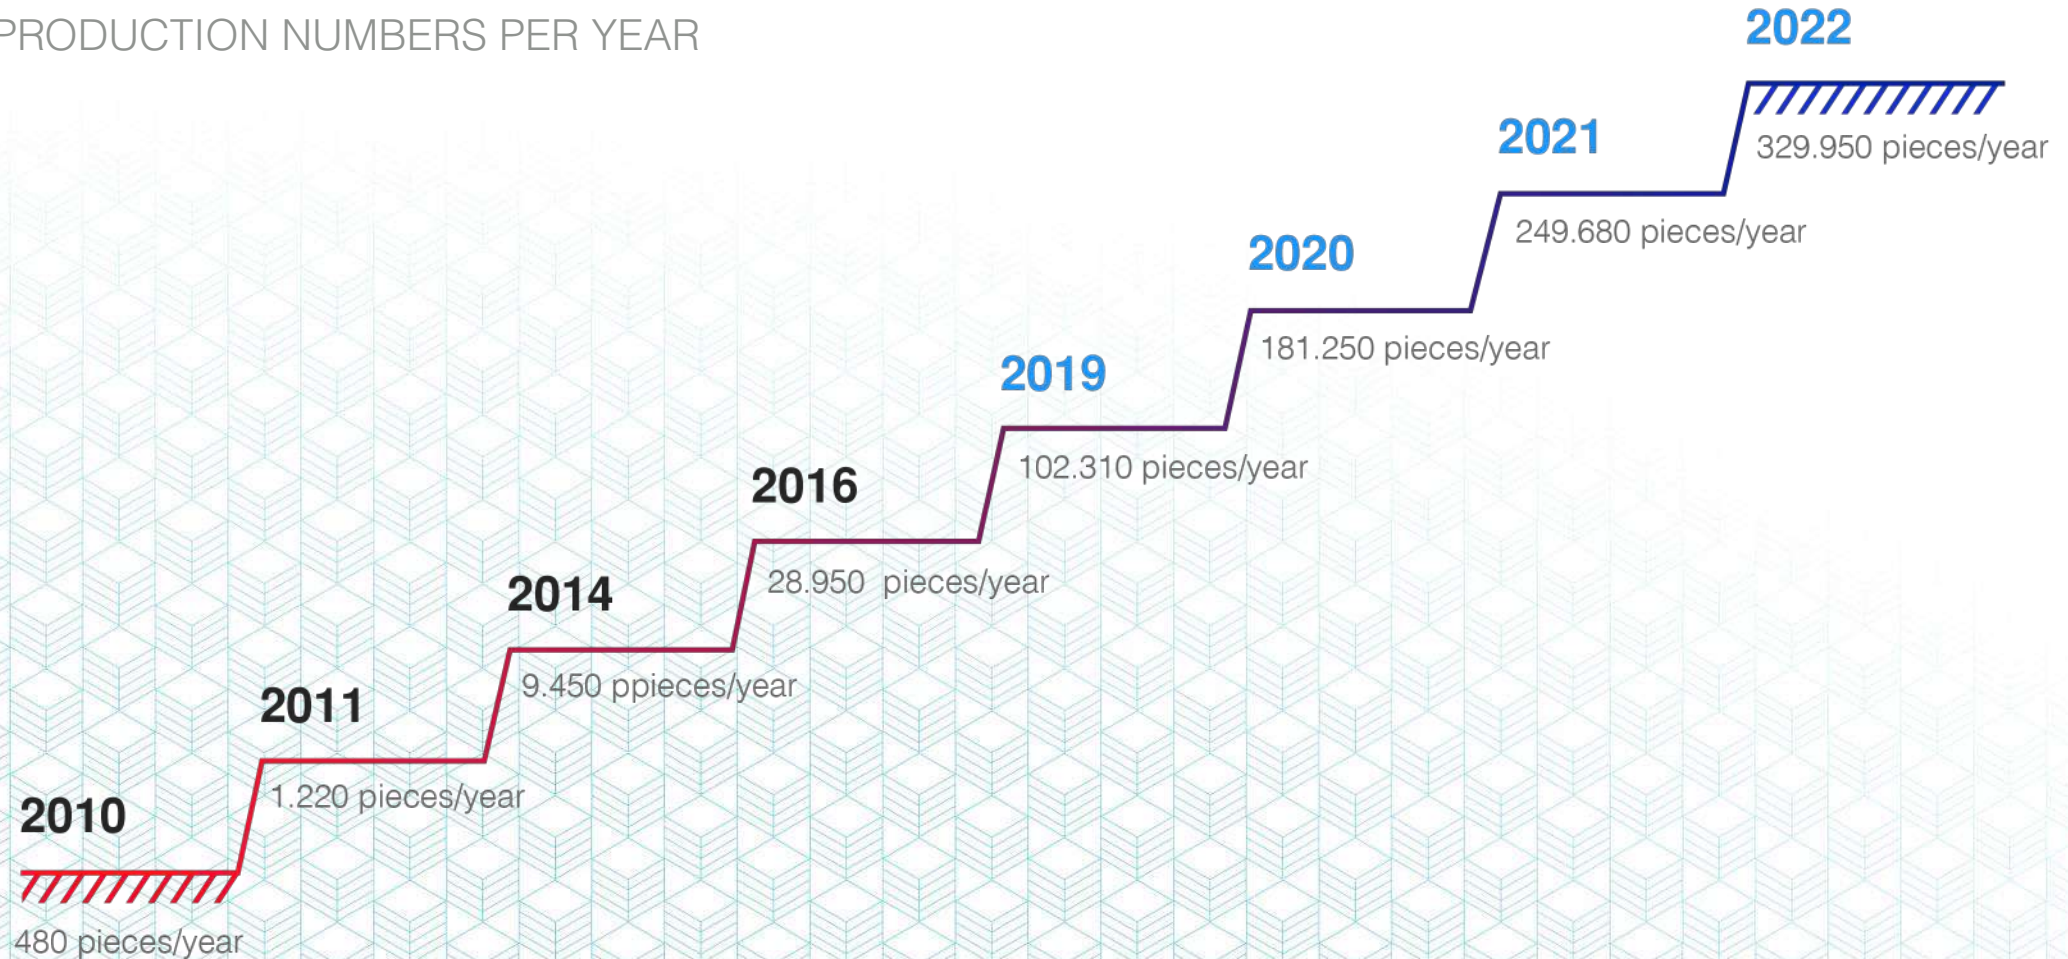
PRODUCTION NUMBERS PER YEAR

2022

2021

329.950 pieces/year

249.680 pieces/year

2020

181.250 pieces/year

2019

102.310 pieces/year

2016

28.950 pieces/year

2014

9.450 ppieces/year

2011

1.220 pieces/year

2010

480 pieces/year